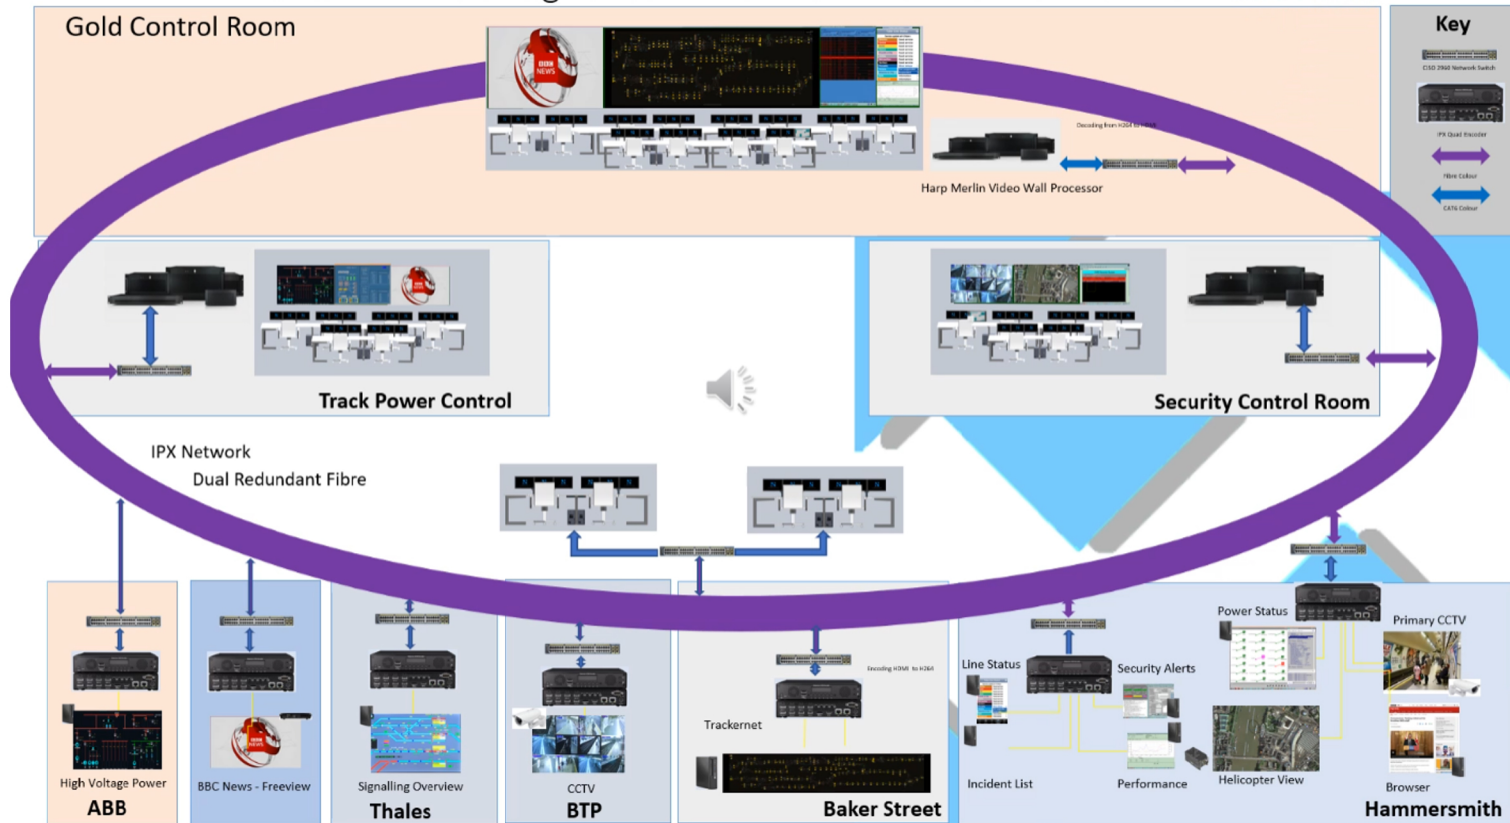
Gold Control Room

Key

CISO 2960 Network Switch

IPX Quad Encoder

Fibre Colour

CAT6 Colour

Decoding from H264 to HDMI

Harp Merlin Video Wall Processor

Track Power Control

Security Control Room

IPX Network

Dual Redundant Fibre

Encoding HDMI to H264

Trackernet

Line Status

Security Alerts

Power Status

Primary CCTV

Incident List

Performance

Helicopter View

Browser

High Voltage Power

ABB

BBC News - Freeview

Signalling Overview

Thales

CCTV

BTP

Baker Street

Hammersmith